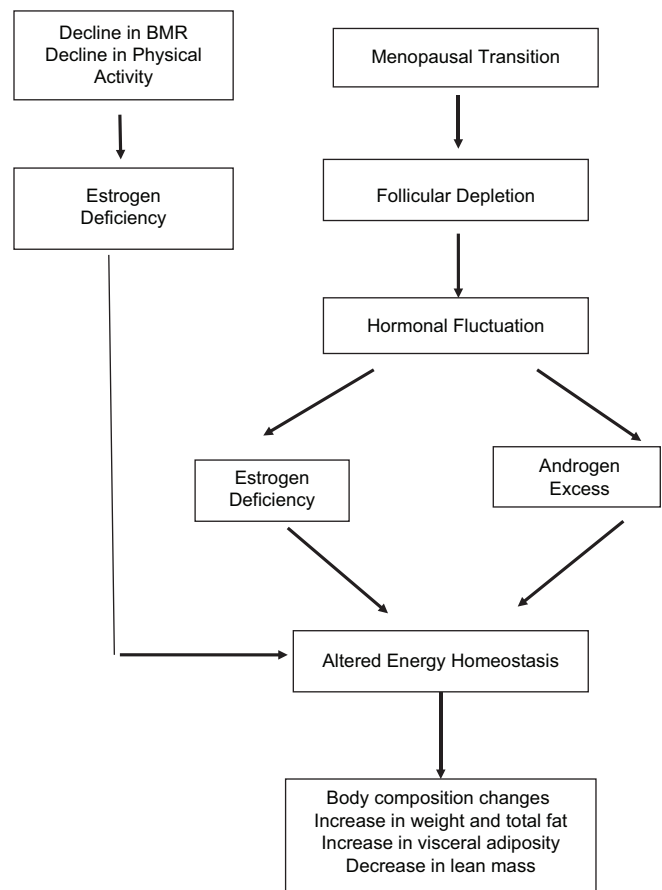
Decline in BMR
Decline in Physical Activity

Estrogen Deficiency

Menopausal Transition

Follicular Depletion

Hormonal Fluctuation

Estrogen Deficiency

Androgen Excess

Altered Energy Homeostasis

Body composition changes
Increase in weight and total fat
Increase in visceral adiposity
Decrease in lean mass